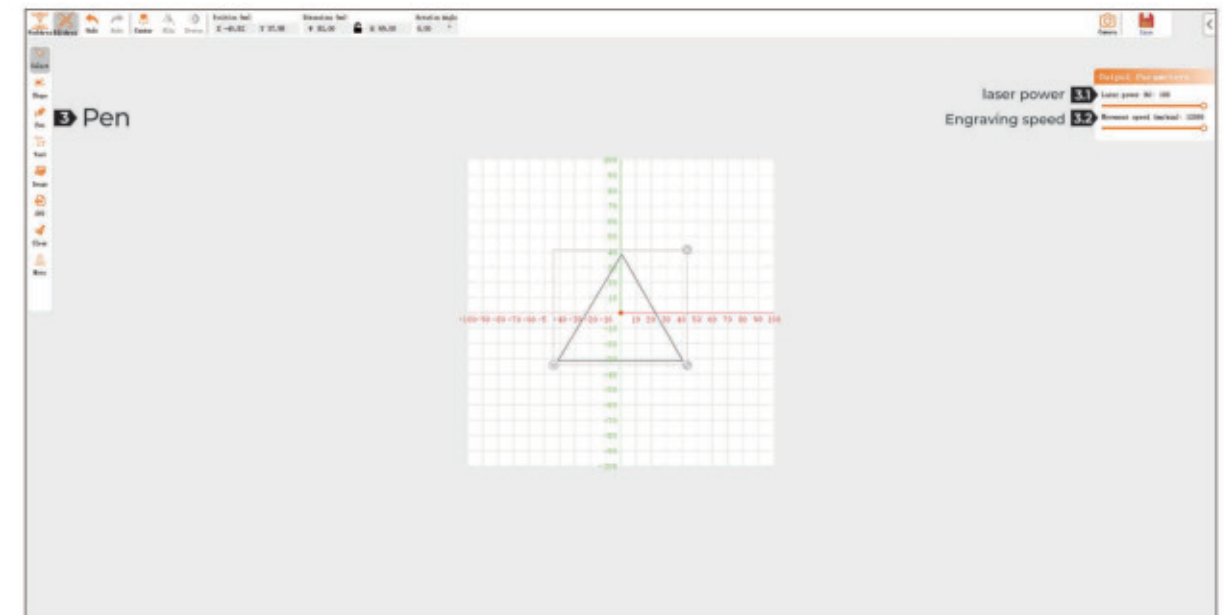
Undo Redo Center Position (mm) X -40.00 Y 37.00 Dimensions (mm) W 80.00 H 69.00 Rotation Angle 0.00 °

Camera Save

Select
Shape
Pen
Text
Image
QR
Clear
Menu

3 Pen

Output Parameters

laser power 3.1 Laser power (%): 100

Engraving speed 3.2 Movement speed (mm/min): 1200

100
90
80
70
60
50
40
30
20
10
-10
-20
-30
-40
-50
-60
-70
-80
-90
-100

-100 -90 -80 -70 -60 -50 -40 -30 -20 -10 10 20 30 40 50 60 70 80 90 100